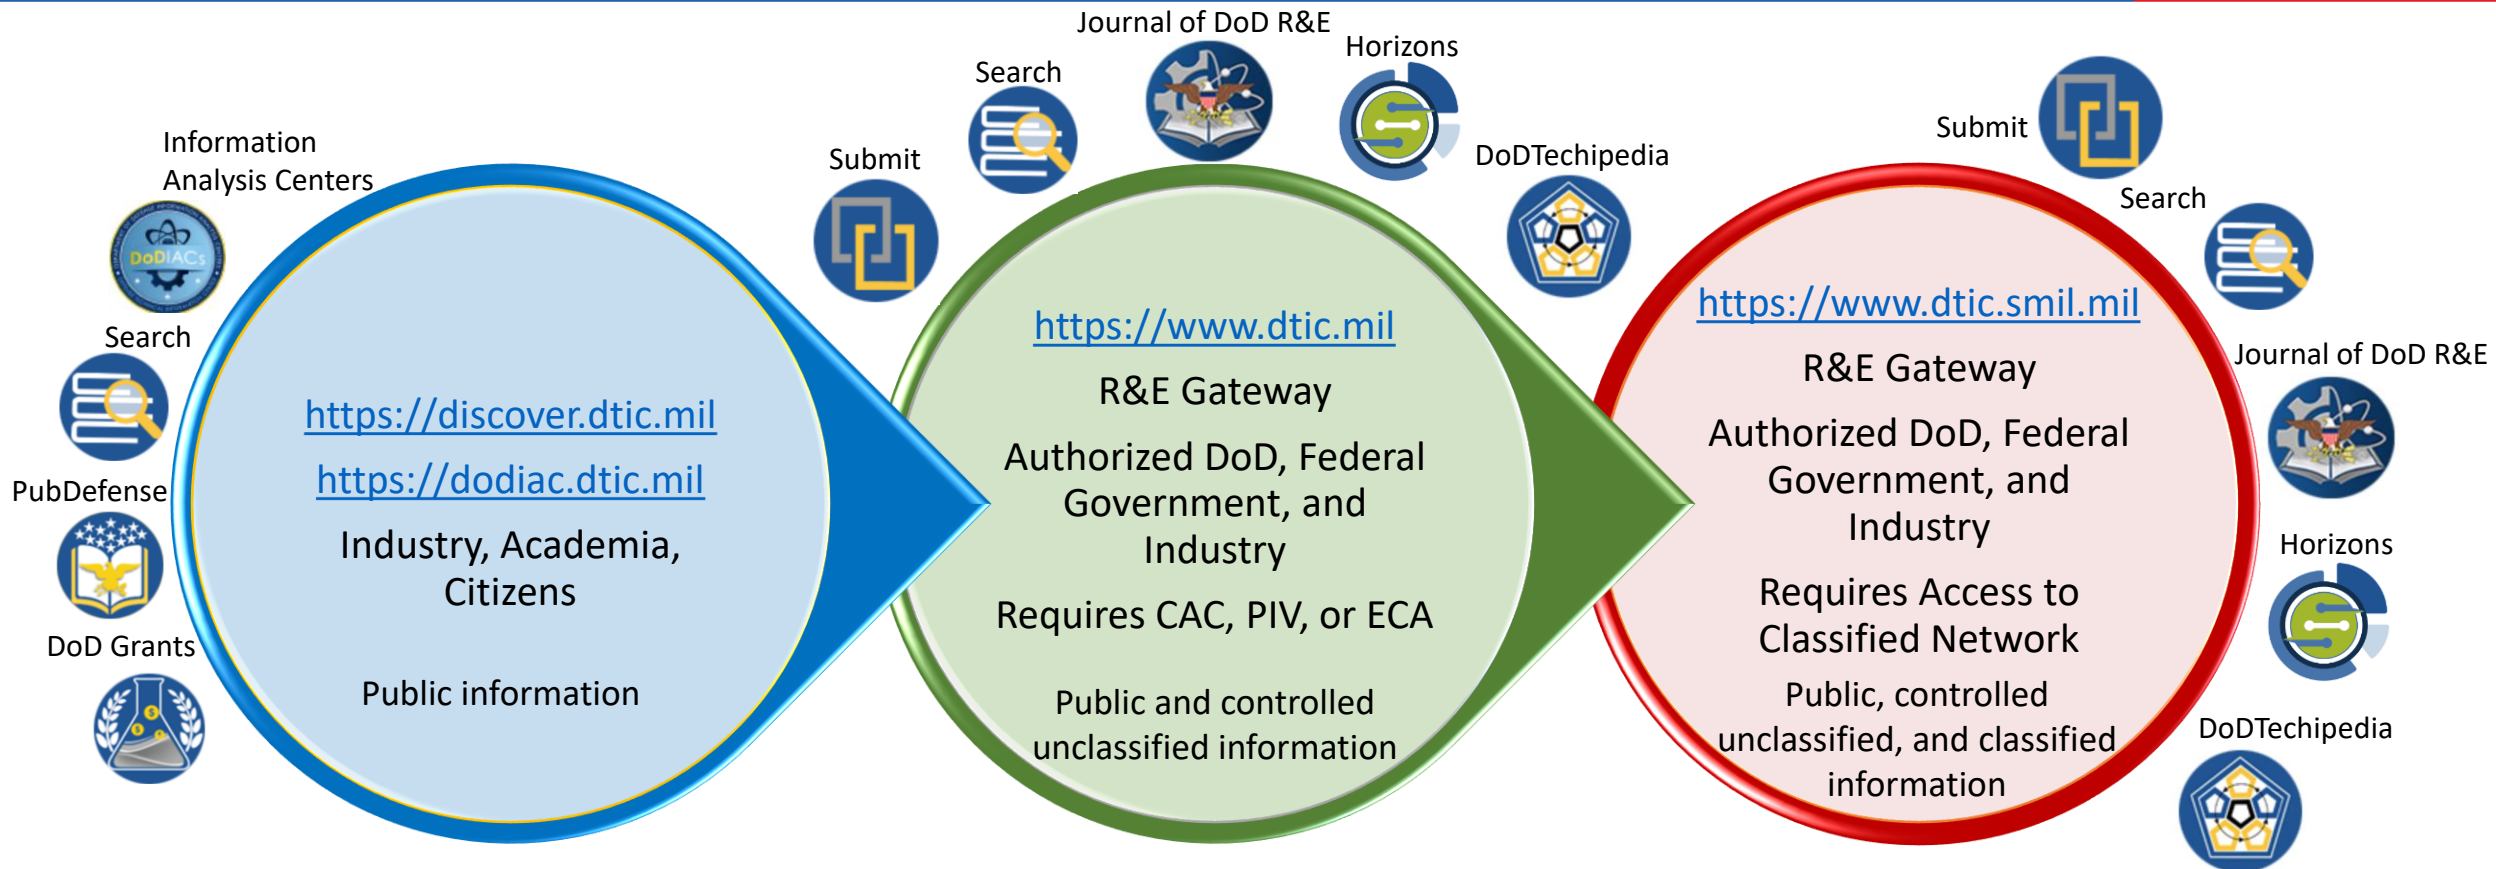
Information Analysis Centers

DoDIACs

Search

PubDefense

DoD Grants

https://discover.dtic.mil

https://dodiac.dtic.mil

Industry, Academia, Citizens

Public information

Submit

Search

Journal of DoD R&E

Horizons

DoDTechipedia

https://www.dtic.mil

R&E Gateway

Authorized DoD, Federal Government, and Industry

Requires CAC, PIV, or ECA

Public and controlled unclassified information

Submit

Search

Journal of DoD R&E

Horizons

DoDTechipedia

https://www.dtic.smil.mil

R&E Gateway

Authorized DoD, Federal Government, and Industry

Requires Access to Classified Network

Public, controlled unclassified, and classified information